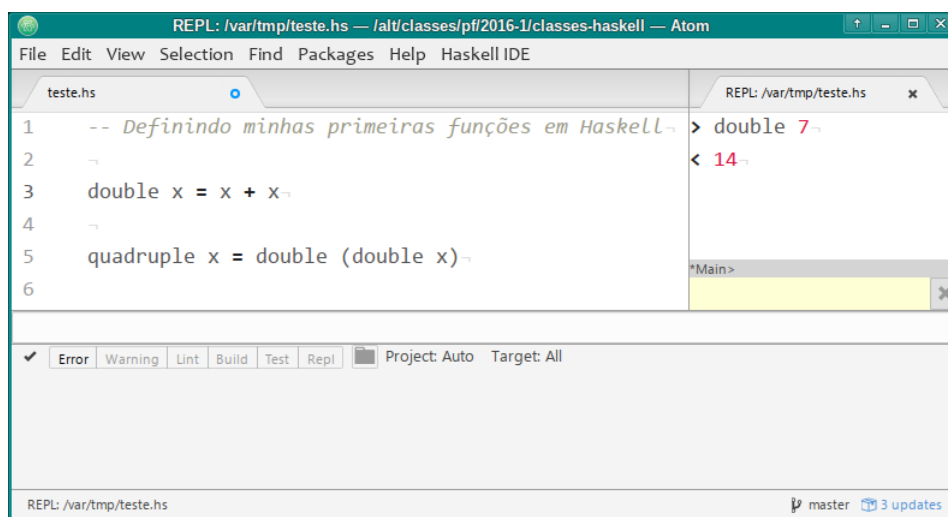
REPL: /var/tmp/teste.hs — /alt/classes/pf/2016-1/classes-haskell — Atom

File Edit View Selection Find Packages Help Haskell IDE

teste.hs

REPL: /var/tmp/teste.hs ×

1 -- Definindo minhas primeiras funções em Haskell¬
2 ¬
3 double x = x + x¬
4 ¬
5 quadruple x = double (double x)¬
6

> double 7¬
< 14¬

*Main>

✔ Error Warning Lint Build Test Repl Project: Auto Target: All

REPL: /var/tmp/teste.hs

master 3 updates